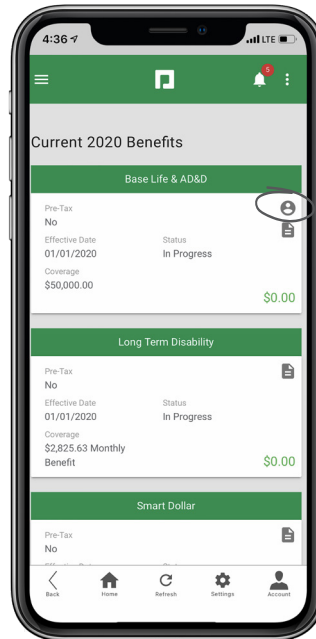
4:36 LTE

5

Current 2020 Benefits

Base Life & AD&D

Pre-Tax
No

Effective Date
01/01/2020

Status
In Progress

Coverage
$50,000.00

$0.00

Long Term Disability

Pre-Tax
No

Effective Date
01/01/2020

Status
In Progress

Coverage
$2,825.63 Monthly Benefit

$0.00

Smart Dollar

Pre-Tax
No

Back Home Refresh Settings Account